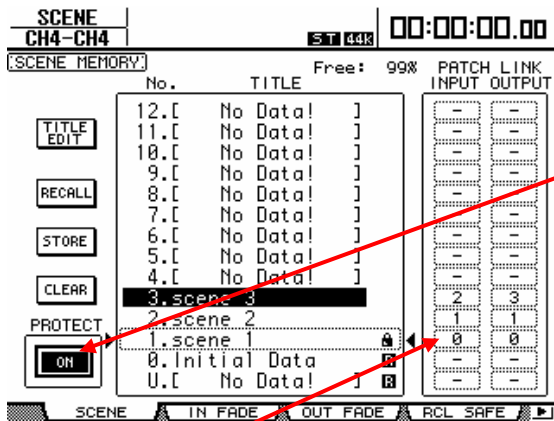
SCENE
CH4-CH4

ST 44k

00:00:00.00

SCENE MEMORY

Free: 99%

No. TITLE

PATCH LINK
INPUT OUTPUT

TITLE EDIT

RECALL

STORE

CLEAR

PROTECT

ON

| No. | TITLE | INPUT | OUTPUT |
|---|---|---|---|
| 12. | [ No Data! ] | - | - |
| 11. | [ No Data! ] | - | - |
| 10. | [ No Data! ] | - | - |
| 9. | [ No Data! ] | - | - |
| 8. | [ No Data! ] | - | - |
| 7. | [ No Data! ] | - | - |
| 6. | [ No Data! ] | - | - |
| 5. | [ No Data! ] | - | - |
| 4. | [ No Data! ] | - | - |
| 3. | scene 3 | 2 | 3 |
| 2. | scene 2 | 1 | 1 |
| 1. | scene 1 | 0 | 0 |
| 0. | Initial Data R | - | - |
| U. | [ No Data! ] R | - | - |

SCENE | IN FADE | OUT FADE | RCL SAFE | ▶